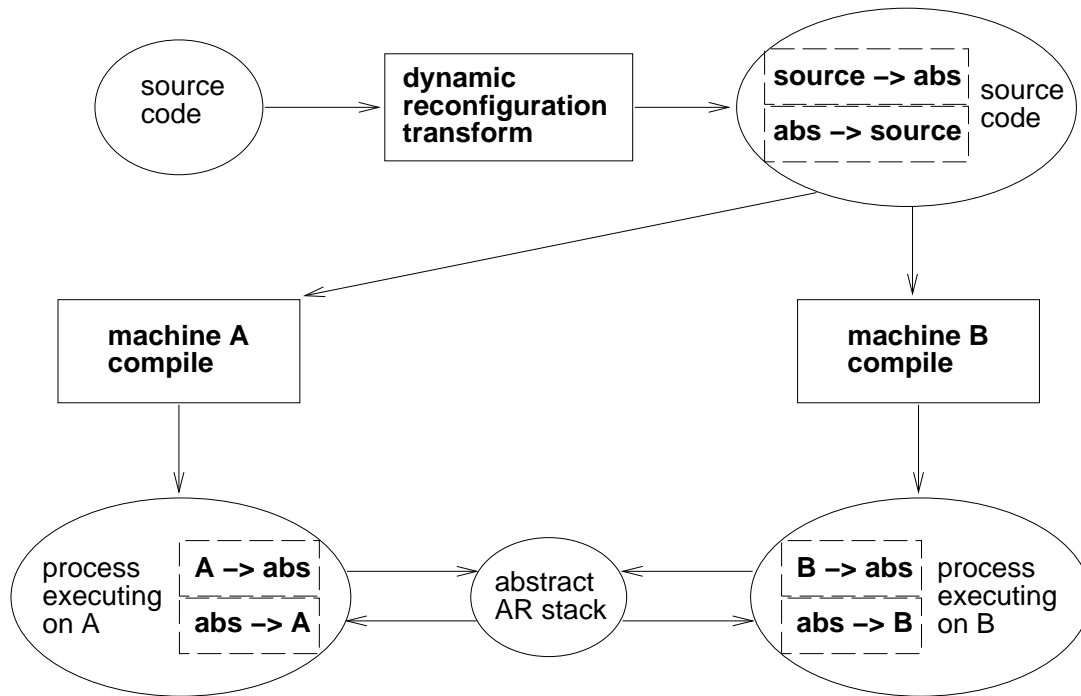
source code

dynamic reconfiguration transform

source –> abs

abs –> source

source code

machine A compile

machine B compile

process executing on A

A –> abs

abs –> A

abstract AR stack

B –> abs

abs –> B

process executing on B